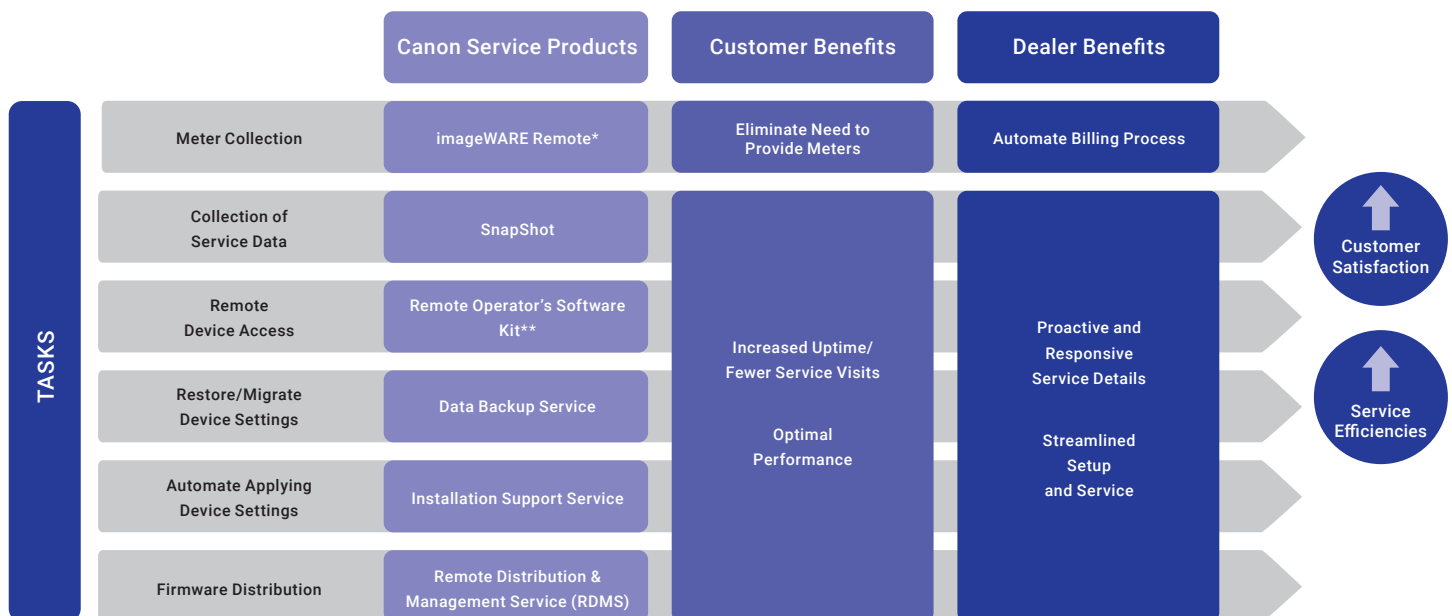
| | Canon Service Products | Customer Benefits | Dealer Benefits |
|---|---|---|---|
| Meter Collection | imageWARE Remote* | Eliminate Need to Provide Meters | Automate Billing Process |
| Collection of Service Data | SnapShot | Increased Uptime/ Fewer Service Visits<br><br>Optimal Performance | Proactive and Responsive Service Details<br><br>Streamlined Setup and Service |
| Remote Device Access | Remote Operator's Software Kit** | | |
| Restore/Migrate Device Settings | Data Backup Service | | |
| Automate Applying Device Settings | Installation Support Service | | |
| Firmware Distribution | Remote Distribution & Management Service (RDMS) | | |

TASKS

Customer Satisfaction

Service Efficiencies